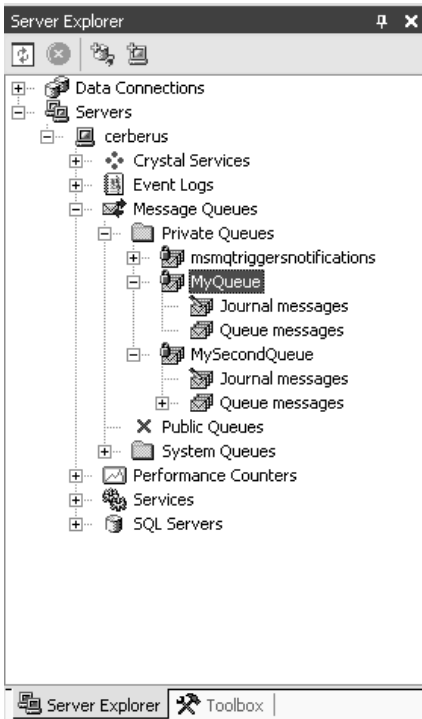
Server Explorer
Data Connections
Servers
cerberus
Crystal Services
Event Logs
Message Queues
Private Queues
msmqtriggersnotifications
MyQueue
Journal messages
Queue messages
MySecondQueue
Journal messages
Queue messages
Public Queues
System Queues
Performance Counters
Services
SQL Servers
Server Explorer
Toolbox